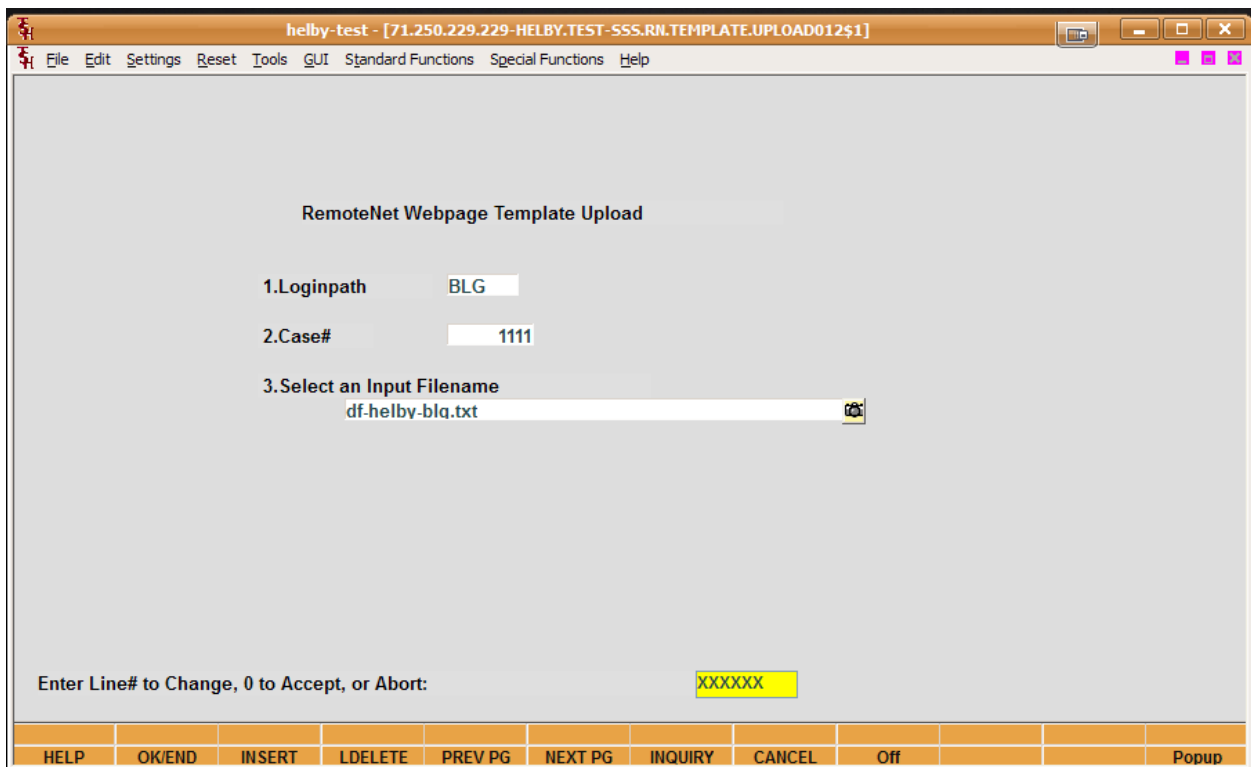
helby-test - [71.250.229.229-HELBY.TEST-SSS.RN.TEMPLATE.UPLOAD012$1]

File Edit Settings Reset Tools GUI Standard Functions Special Functions Help

RemoteNet Webpage Template Upload

1.Loginpath BLG

2.Case# 1111

3.Select an Input Filename
df-helby-blg.txt

Enter Line# to Change, 0 to Accept, or Abort: XXXXXX

HELP OK/END INSERT LDELETE PREV PG NEXT PG INQUIRY CANCEL Off Popup